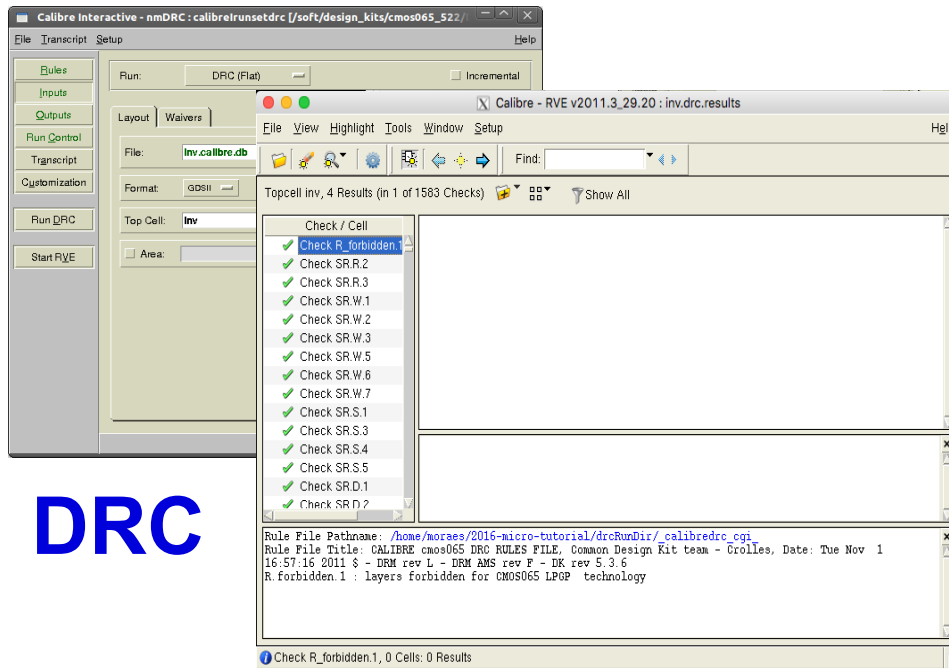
Calibre Interactive - nmDRC : calibreIrunsetdrc [/soft/design_kits/cmos065_522/

File Transcript Setup Help

Rules
Inputs
Outputs
Run Control
Transcript
Customization

Run DRC

Start RVE

Run: DRC (Flat) Incremental

Layout Waivers

File: inv.calibre.db

Format: GDSII

Top Cell: inv

Area:

DRC

Calibre - RVE v2011.3_29.20 : inv.drc.results

File View Highlight Tools Window Setup Help

Find:

Topcell inv, 4 Results (in 1 of 1583 Checks) Show All

Check / Cell
Check R_forbidden.1
Check SR.R.2
Check SR.R.3
Check SR.W.1
Check SR.W.2
Check SR.W.3
Check SR.W.5
Check SR.W.6
Check SR.W.7
Check SR.S.1
Check SR.S.3
Check SR.S.4
Check SR.S.5
Check SR.D.1
Check SR.D.2

Rule File Pathname: /home/moraes/2016-micro-tutorial/drcRunDir/_calibredrc_cgi_
Rule File Title: CALIBRE cmos065 DRC RULES FILE, Common Design Kit team - Crolles, Date: Tue Nov 1 16:57:16 2011 $ - DRM rev L - DRM AMS rev F - DK rev 5.3.6
R.forbidden.1 : layers forbidden for CMOS065 LPGP technology

Check R_forbidden.1, 0 Cells: 0 Results